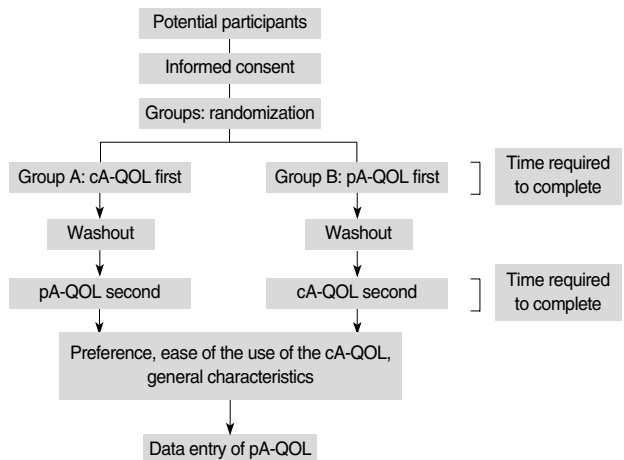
Potential participants

Informed consent

Groups: randomization

Group A: cA-QOL first

Group B: pA-QOL first

Time required to complete

Washout

Washout

pA-QOL second

cA-QOL second

Time required to complete

Preference, ease of the use of the cA-QOL, general characteristics

Data entry of pA-QOL